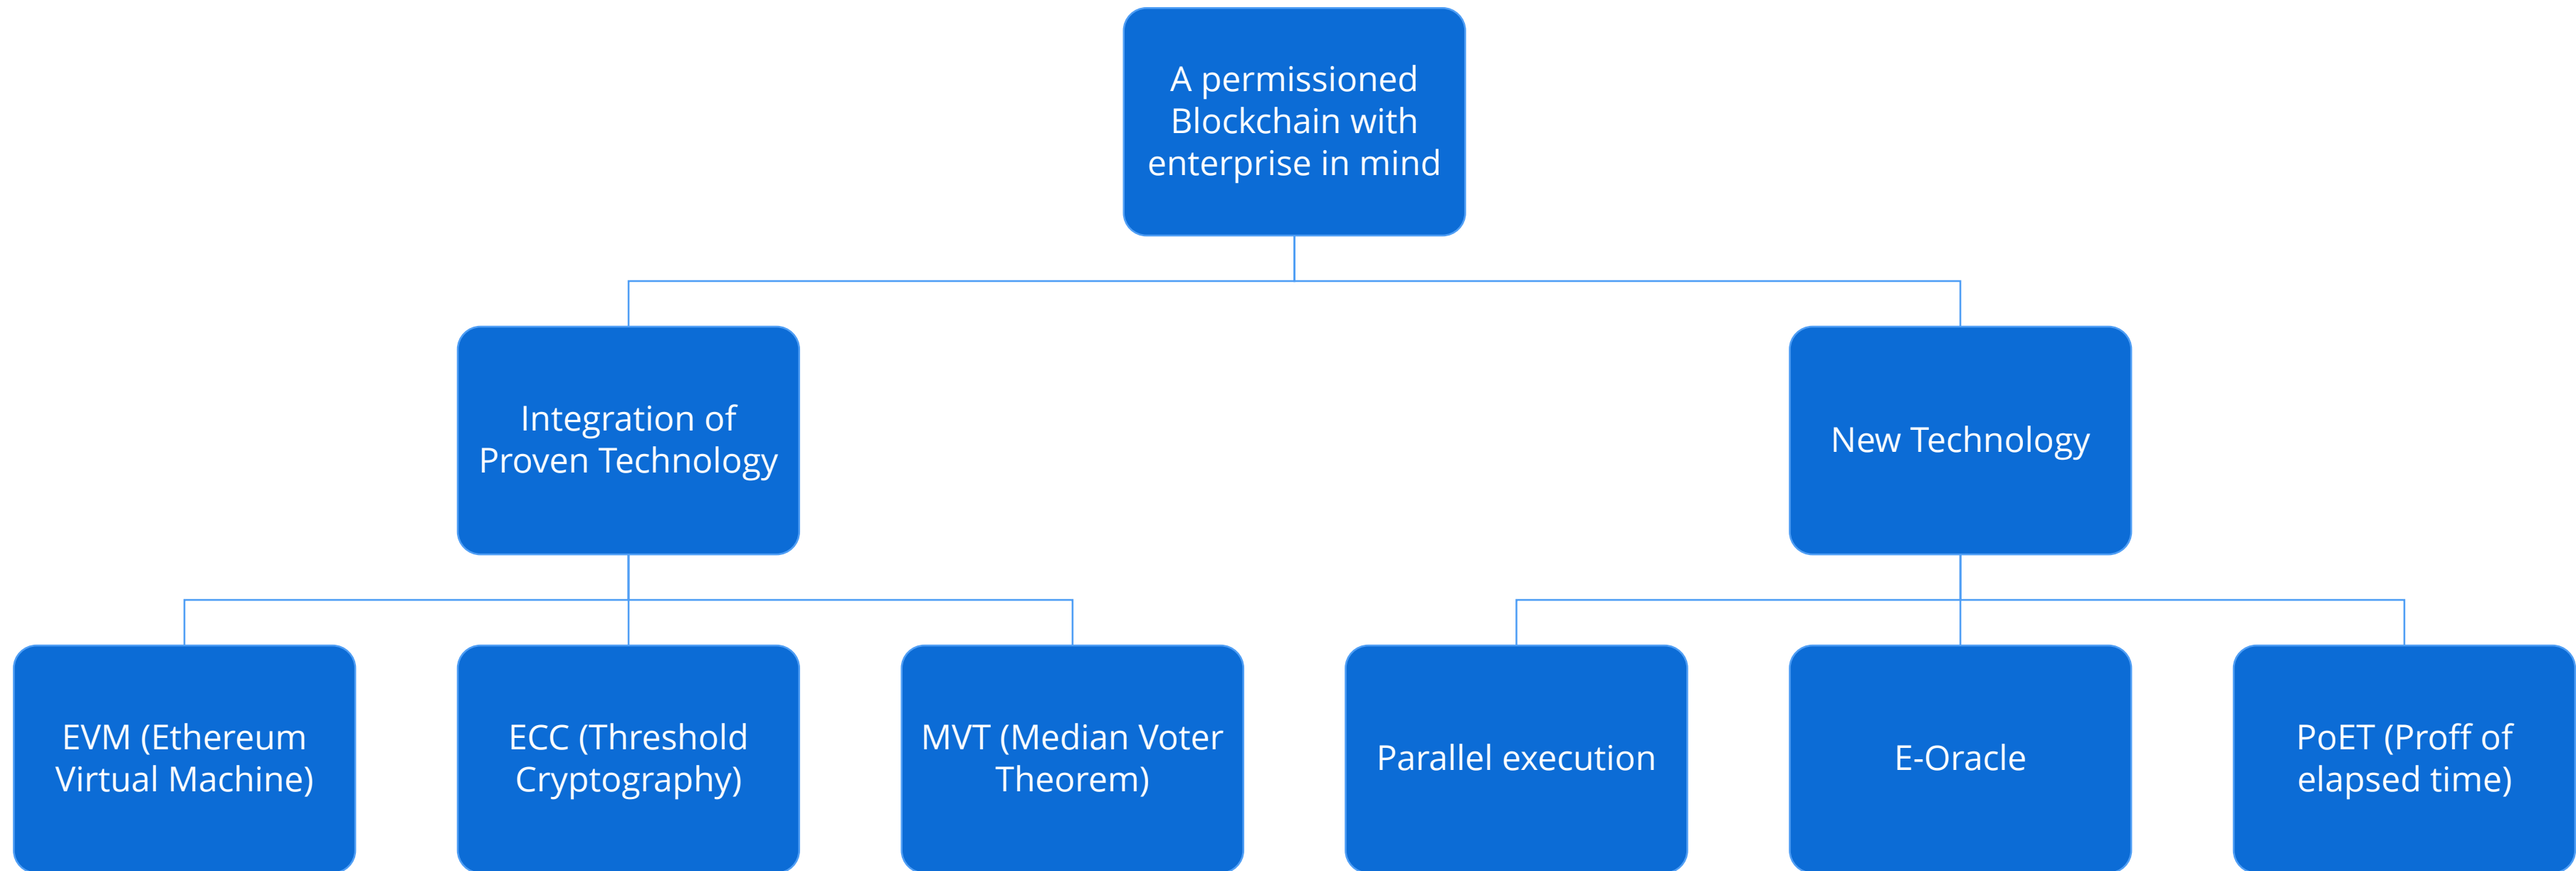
A permissioned Blockchain with enterprise in mind

Integration of Proven Technology

New Technology

EVM (Ethereum Virtual Machine)

ECC (Threshold Cryptography)

MVT (Median Voter Theorem)

Parallel execution

E-Oracle

PoET (Proff of elapsed time)